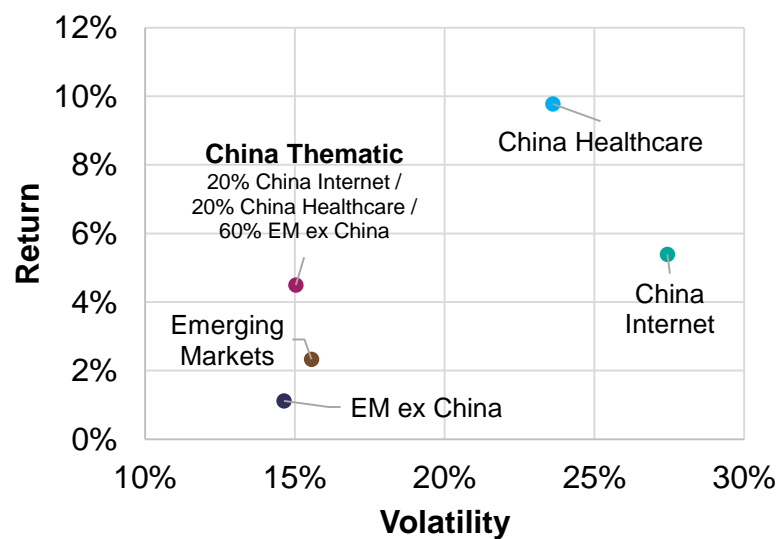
12%
10%
8%
6%
4%
2%
0%

Return

China Healthcare

China Thematic
20% China Internet /
20% China Healthcare /
60% EM ex China

China Internet

Emerging Markets

EM ex China

10%
15%
20%
25%
30%

Volatility